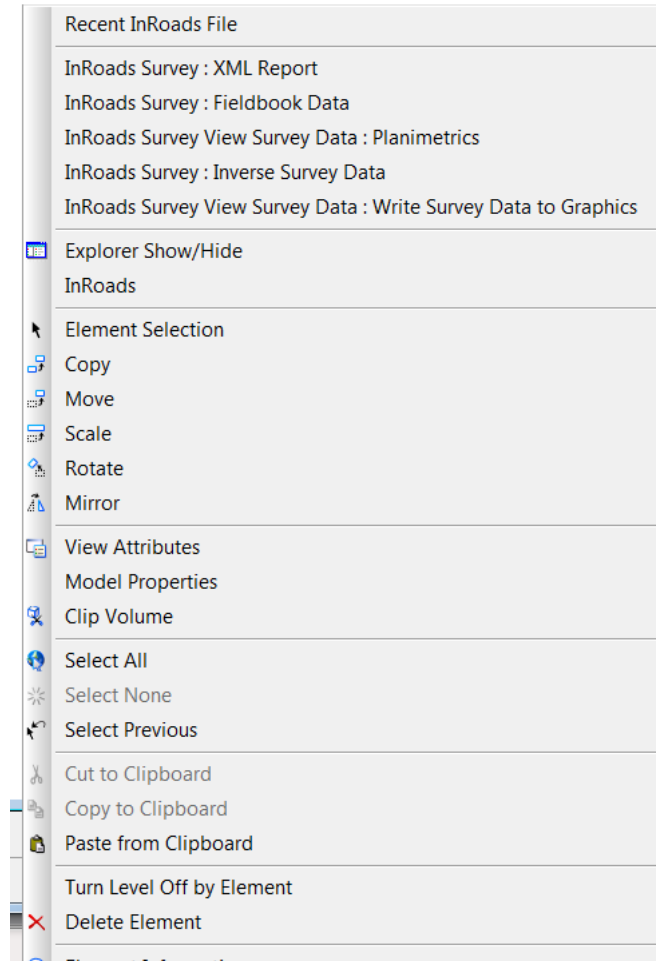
Recent InRoads File

InRoads Survey : XML Report
InRoads Survey : Fieldbook Data
InRoads Survey View Survey Data : Planimetrics
InRoads Survey : Inverse Survey Data
InRoads Survey View Survey Data : Write Survey Data to Graphics

Explorer Show/Hide
InRoads

Element Selection
Copy
Move
Scale
Rotate
Mirror

View Attributes
Model Properties
Clip Volume

Select All
Select None
Select Previous

Cut to Clipboard
Copy to Clipboard
Paste from Clipboard

Turn Level Off by Element
Delete Element

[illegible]